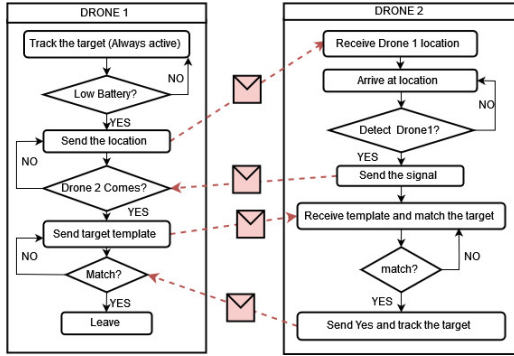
DRONE 1

Track the target (Always active)

NO

Low Battery?

YES

Send the location

NO

Drone 2 Comes?

YES

Send target template

NO

Match?

YES

Leave

DRONE 2

Receive Drone 1 location

Arrive at location

NO

Detect Drone1?

YES

Send the signal

Receive template and match the target

match?

NO

YES

Send Yes and track the target